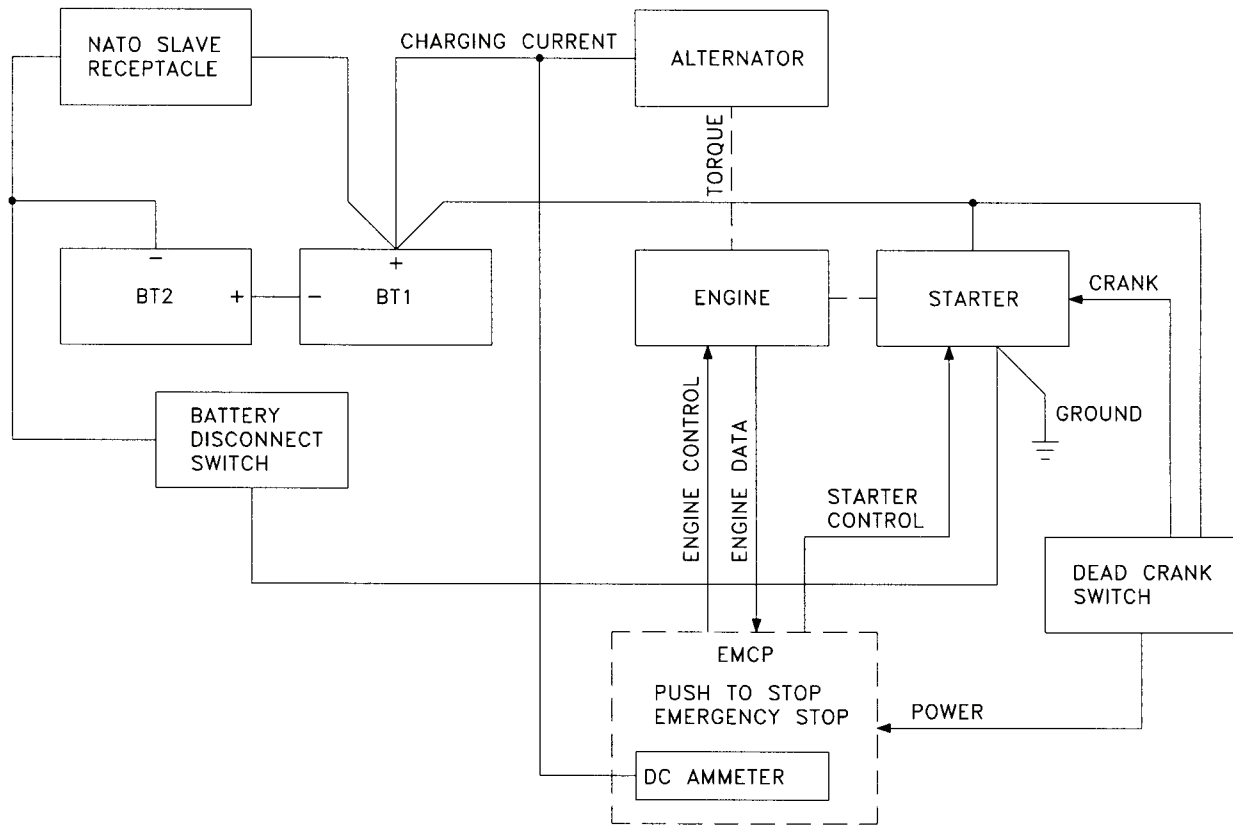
NATO SLAVE RECEPTACLE

CHARGING CURRENT

ALTERNATOR

TORQUE

−

BT2

+

−

BT1

+

ENGINE

STARTER

CRANK

BATTERY DISCONNECT SWITCH

ENGINE CONTROL

ENGINE DATA

GROUND

STARTER CONTROL

DEAD CRANK SWITCH

EMCP

PUSH TO STOP EMERGENCY STOP

POWER

DC AMMETER